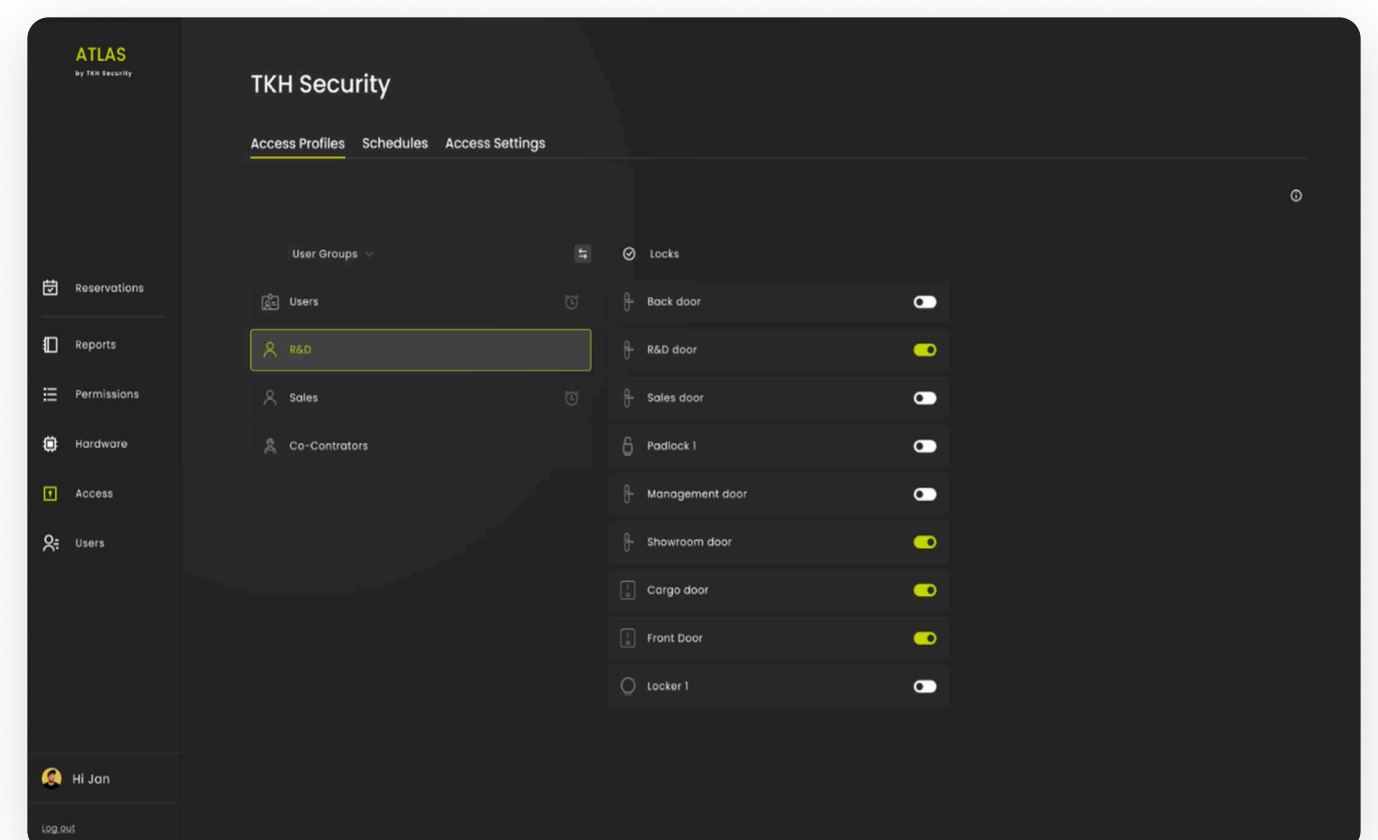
ATLAS
by TKH Security

Reservations

Reports

Permissions

Hardware

Access

Users

Hi Jan

Log out

TKH Security

Access Profiles Schedules Access Settings

User Groups

Users

R&D

Sales

Co-Contrators

Locks

Back door

R&D door

Sales door

Padlock 1

Management door

Showroom door

Cargo door

Front Door

Locker 1